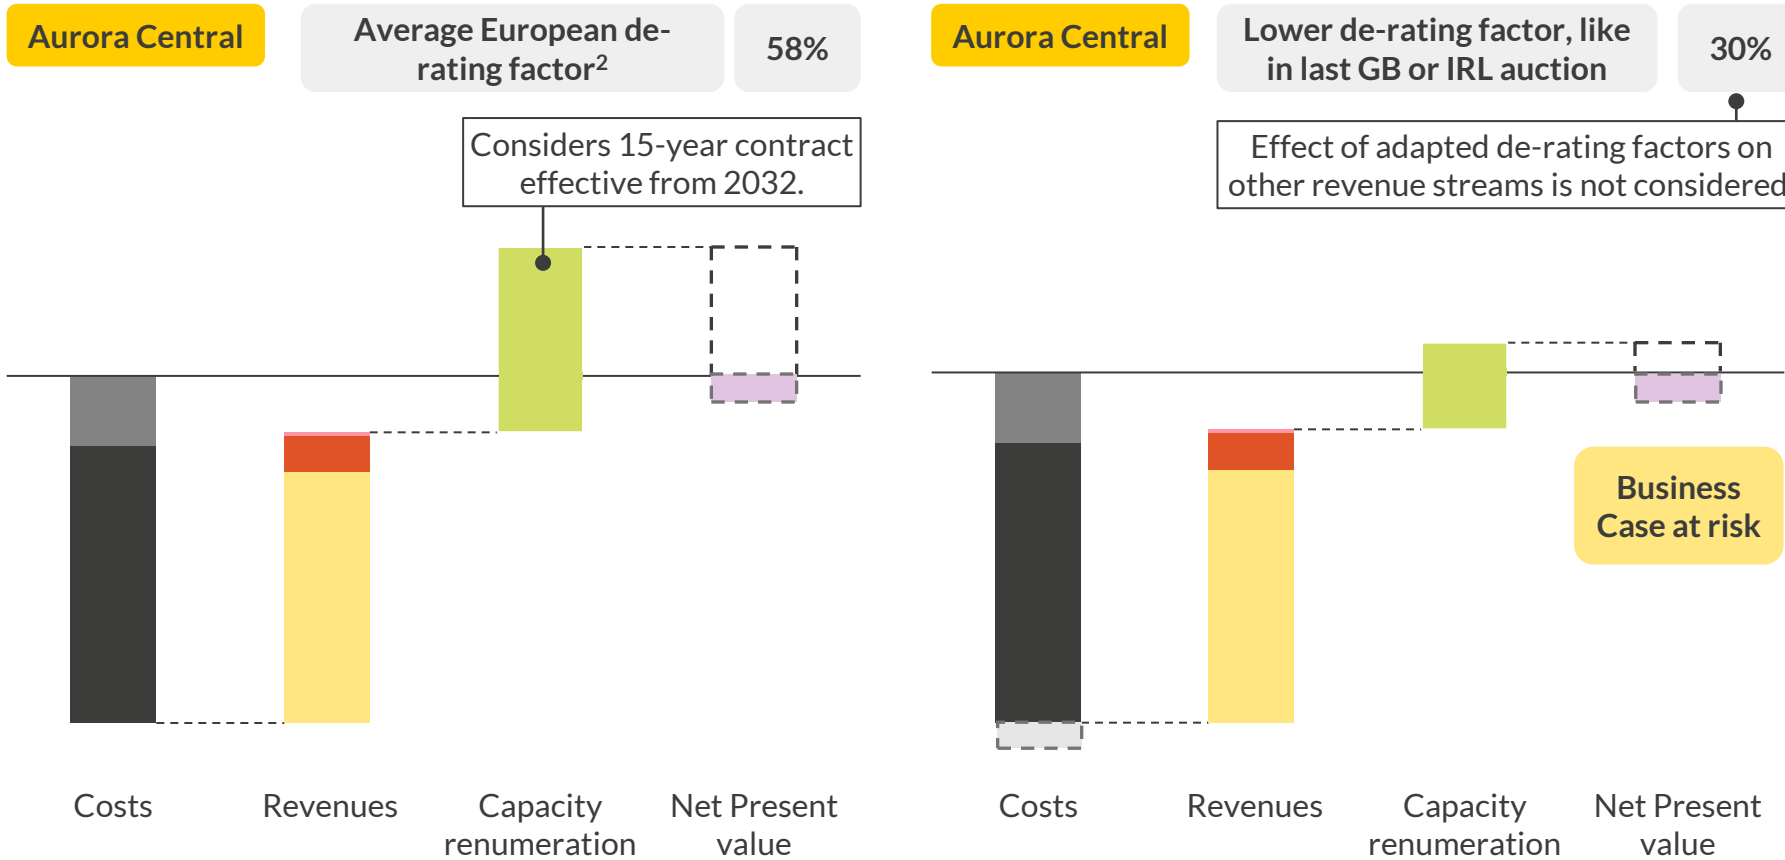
Aurora Central

Average European de-rating factor$^2$

58%

Considers 15-year contract effective from 2032.

Costs

Revenues

Capacity renumeration

Net Present value

Aurora Central

Lower de-rating factor, like in last GB or IRL auction

30%

Effect of adapted de-rating factors on other revenue streams is not considered

Business Case at risk

Costs

Revenues

Capacity renumeration

Net Present value